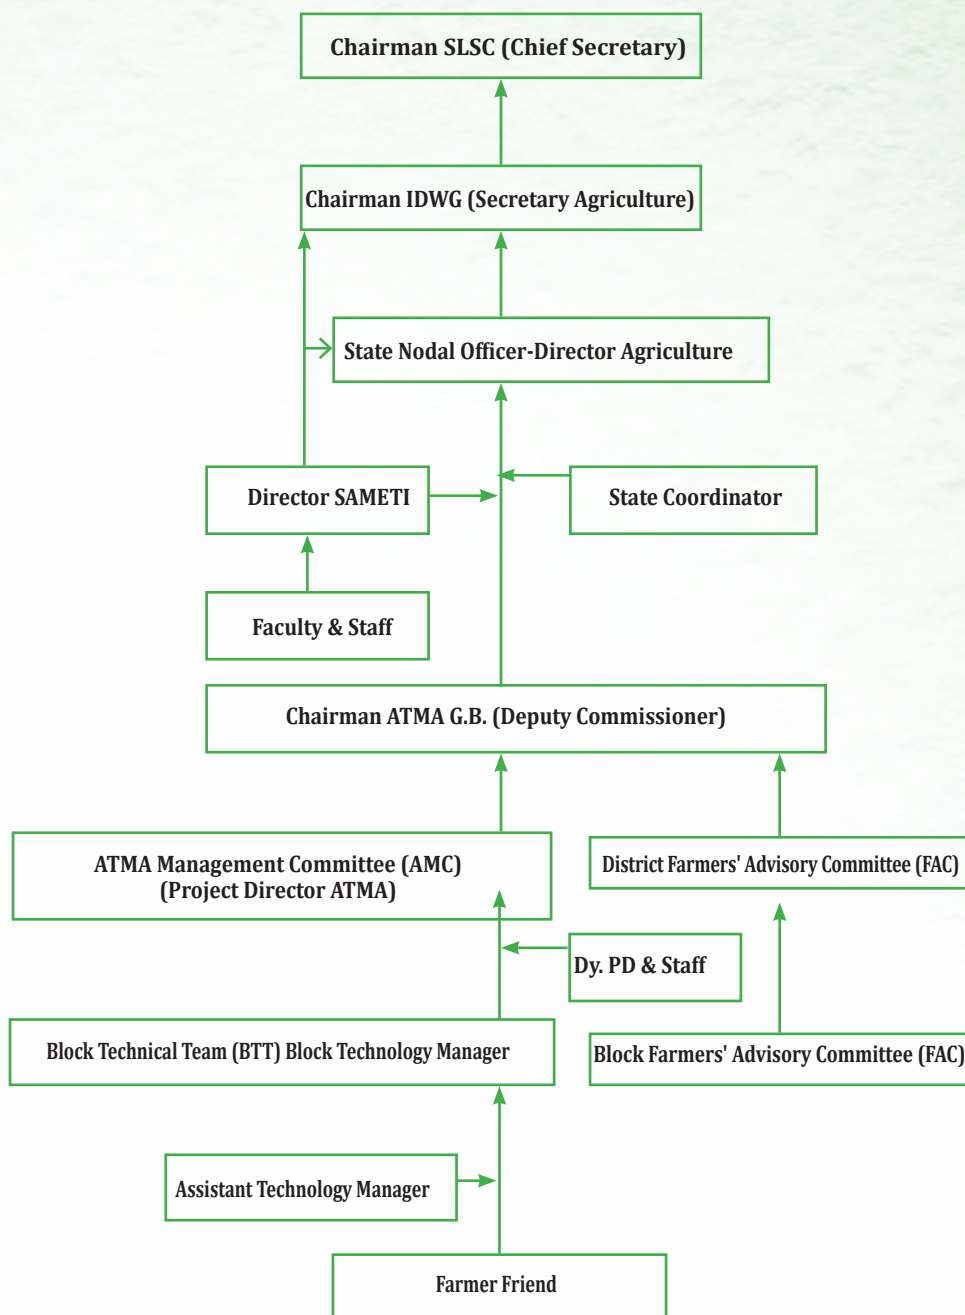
Chairman SLSC (Chief Secretary)

Chairman IDWG (Secretary Agriculture)

State Nodal Officer-Director Agriculture

Director SAMETI

State Coordinator

Faculty & Staff

Chairman ATMA G.B. (Deputy Commissioner)

ATMA Management Committee (AMC) (Project Director ATMA)

District Farmers' Advisory Committee (FAC)

Dy. PD & Staff

Block Technical Team (BTT) Block Technology Manager

Block Farmers' Advisory Committee (FAC)

Assistant Technology Manager

Farmer Friend